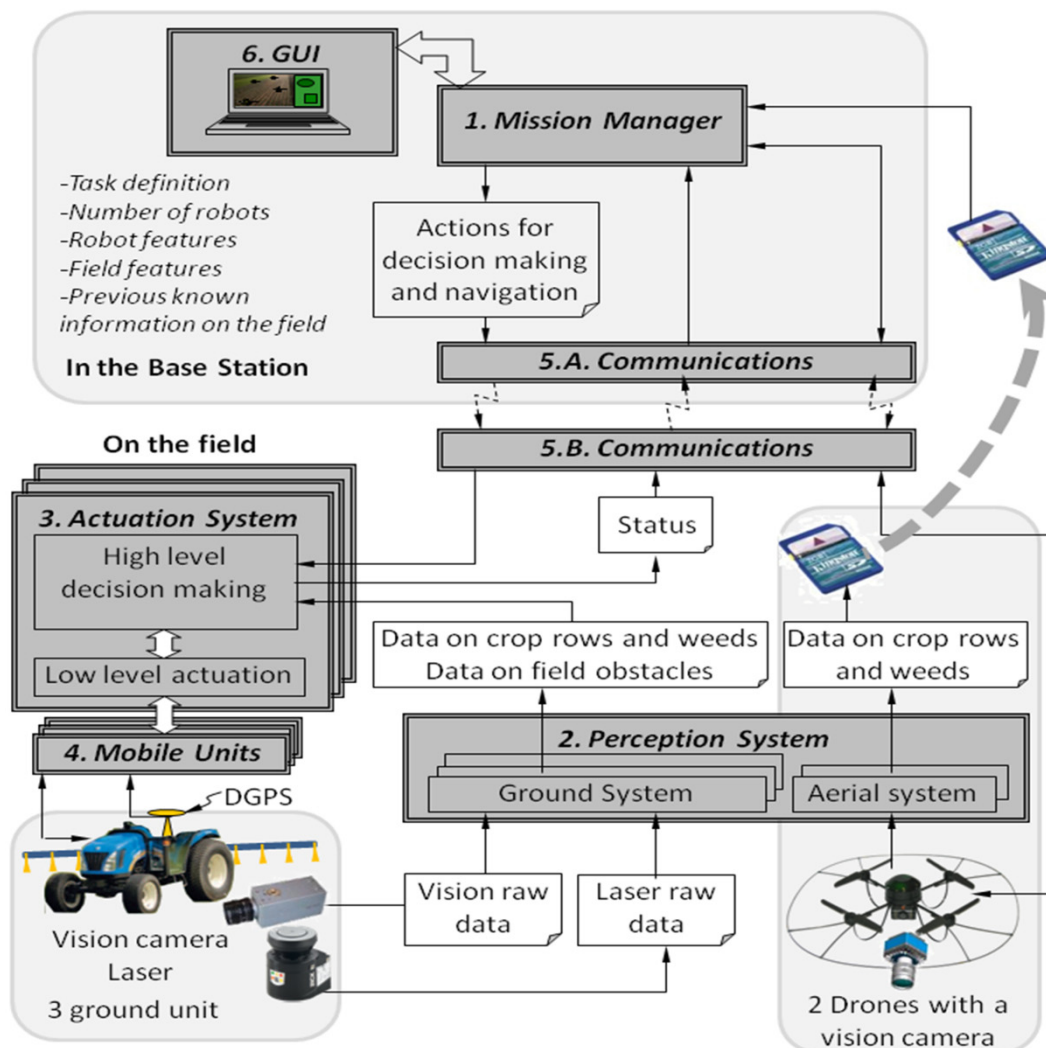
6. GUI

1. Mission Manager

-Task definition
-Number of robots
-Robot features
-Field features
-Previous known information on the field

Actions for decision making and navigation

In the Base Station

5.A. Communications

On the field

5.B. Communications

3. Actuation System

High level decision making

Low level actuation

Status

Data on crop rows and weeds
Data on field obstacles

Data on crop rows and weeds

4. Mobile Units

2. Perception System

DGPS

Ground System

Aerial system

Vision raw data

Laser raw data

Vision camera
Laser
3 ground unit

2 Drones with a vision camera